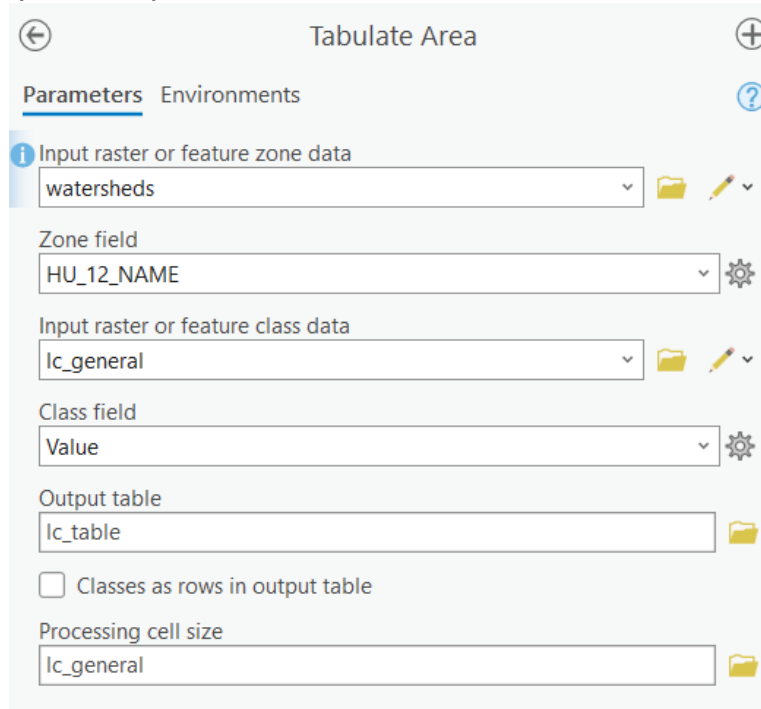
Tabulate Area

Parameters Environments

Input raster or feature zone data
watersheds

Zone field
HU_12_NAME

Input raster or feature class data
lc_general

Class field
Value

Output table
lc_table

Classes as rows in output table

Processing cell size
lc_general